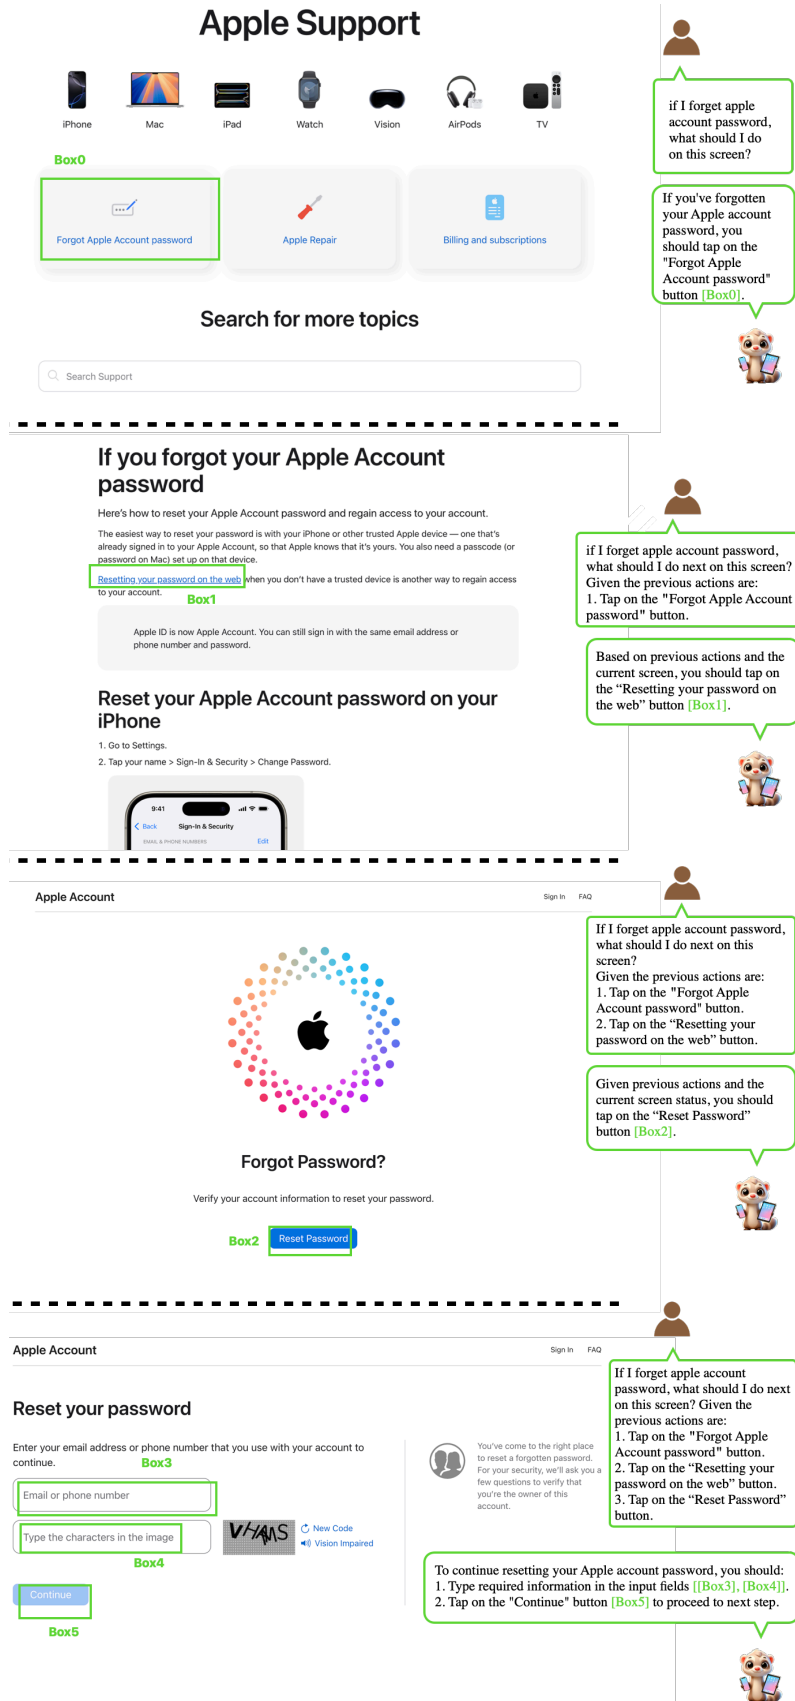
Apple Support

iPhone
Mac
iPad
Watch
Vision
AirPods
TV

Box0

Forgot Apple Account password

Apple Repair

Billing and subscriptions

Search for more topics

Search Support

if I forget apple account password, what should I do on this screen?

If you've forgotten your Apple account password, you should tap on the "Forgot Apple Account password" button [Box0].

If you forgot your Apple Account password

Here's how to reset your Apple Account password and regain access to your account.

The easiest way to reset your password is with your iPhone or other trusted Apple device — one that's already signed in to your Apple Account, so that Apple knows that it's yours. You also need a passcode (or password on Mac) set up on that device.

Resetting your password on the web when you don't have a trusted device is another way to regain access to your account.

Box1

Apple ID is now Apple Account. You can still sign in with the same email address or phone number and password.

Reset your Apple Account password on your iPhone

1. Go to Settings.
2. Tap your name > Sign-In & Security > Change Password.

9:41
Back
Sign-In & Security
EMAIL & PHONE NUMBERS
Edit

if I forget apple account password, what should I do next on this screen? Given the previous actions are:
1. Tap on the "Forgot Apple Account password" button.

Based on previous actions and the current screen, you should tap on the “Resetting your password on the web” button [Box1].

Apple Account
Sign In
FAQ

Forgot Password?

Verify your account information to reset your password.

Box2
Reset Password

If I forget apple account password, what should I do next on this screen?
Given the previous actions are:
1. Tap on the "Forgot Apple Account password" button.
2. Tap on the “Resetting your password on the web” button.

Given previous actions and the current screen status, you should tap on the “Reset Password” button [Box2].

Apple Account
Sign In
FAQ

Reset your password

Enter your email address or phone number that you use with your account to continue.

Box3
Email or phone number
Type the characters in the image
VHANS
New Code
Vision Impaired
Box4
Continue
Box5

You've come to the right place to reset a forgotten password. For your security, we'll ask you a few questions to verify that you're the owner of this account.

If I forget apple account password, what should I do next on this screen? Given the previous actions are:
1. Tap on the "Forgot Apple Account password" button.
2. Tap on the “Resetting your password on the web” button.
3. Tap on the “Reset Password” button.

To continue resetting your Apple account password, you should:
1. Type required information in the input fields [[Box3], [Box4]].
2. Tap on the "Continue" button [Box5] to proceed to next step.